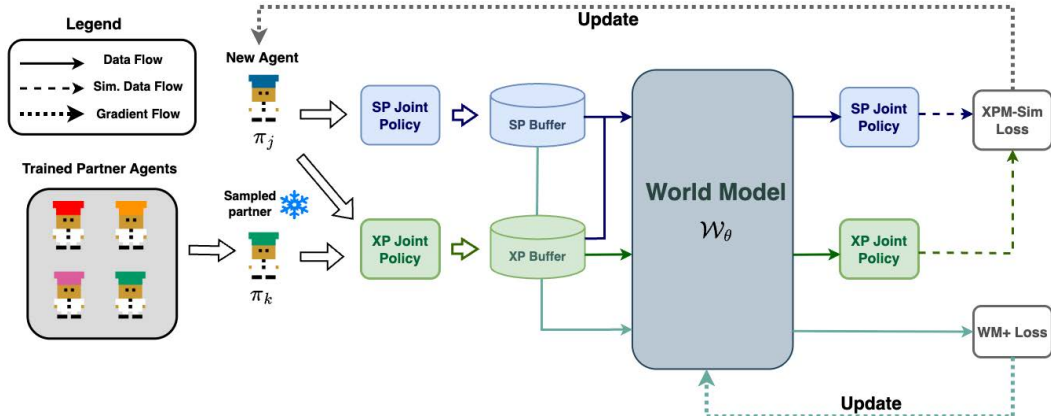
Legend

Data Flow

Sim. Data Flow

Gradient Flow

Update

New Agent

$\pi_j$

SP Joint Policy

SP Buffer

World Model

$\mathcal{W}_\theta$

SP Joint Policy

XPM-Sim Loss

Trained Partner Agents

Sampled partner

$\pi_k$

XP Joint Policy

XP Buffer

XP Joint Policy

WM+ Loss

Update